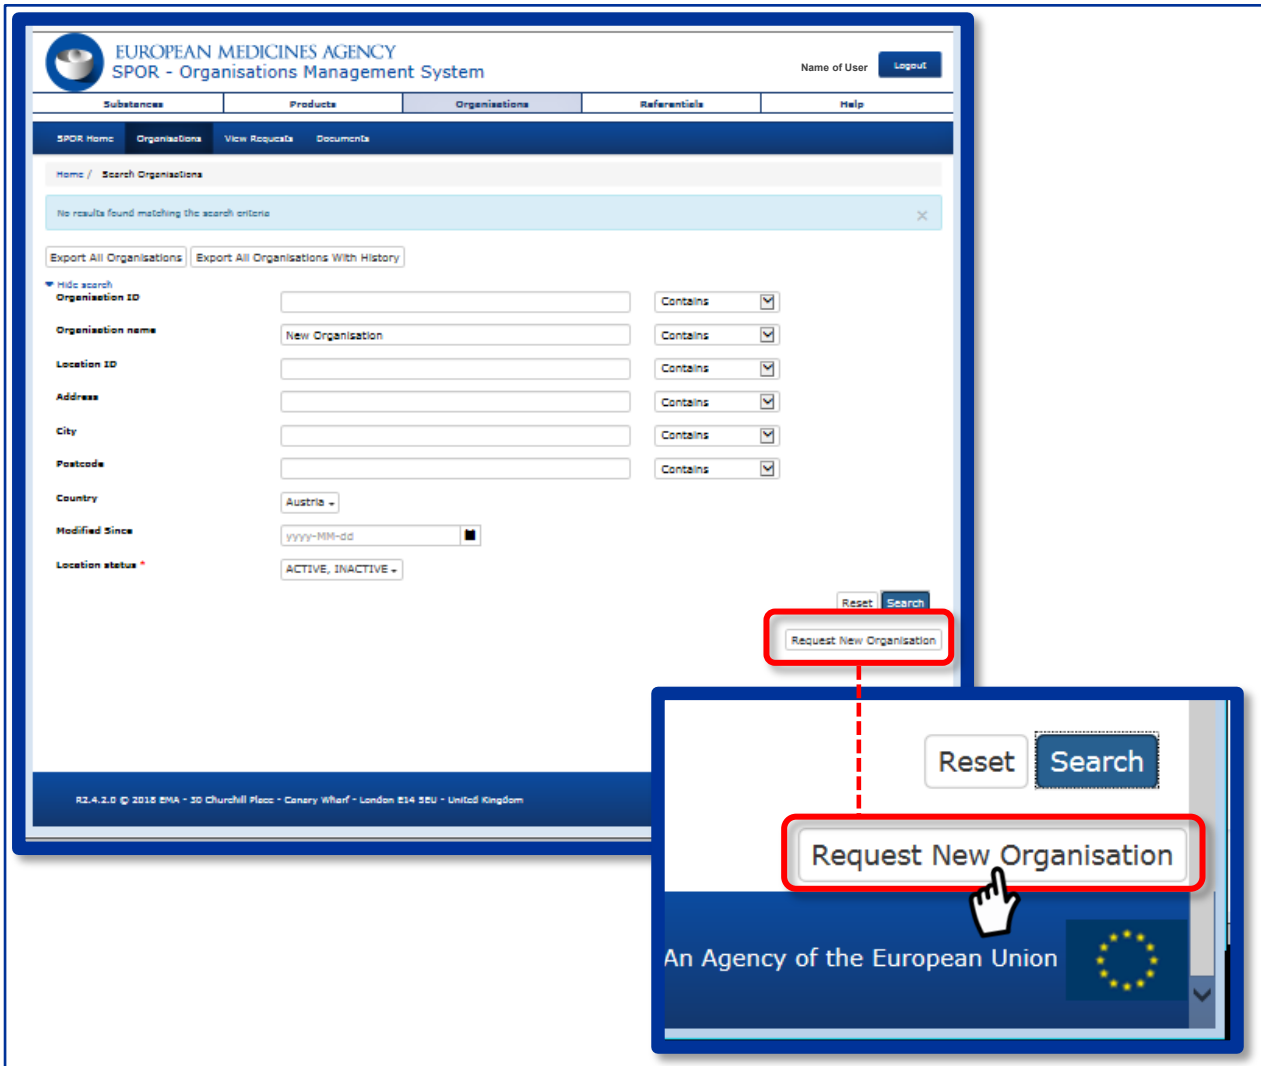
EUROPEAN MEDICINES AGENCY
SPOR - Organisations Management System

Name of User Logout

Substances Products Organisations Referentials Help

SPOR Home Organisations View Requests Documents

Home / Search Organisations

No results found matching the search criteria ×

Export All Organisations Export All Organisations With History

Hide search

| Organisation ID | | Contains |
|---|---|---|
| Organisation name | New Organisation | Contains |
| Location ID | | Contains |
| Address | | Contains |
| City | | Contains |
| Postcode | | Contains |
| Country | Austria | |
| Modified Since | yyyy-MM-dd | |
| Location status * | ACTIVE, INACTIVE | |

Reset Search

Request New Organisation

R2.4.2.0 © 2018 EMA - 30 Churchill Place - Canary Wharf - London E14 5EU - United Kingdom

Reset Search

Request New Organisation

An Agency of the European Union